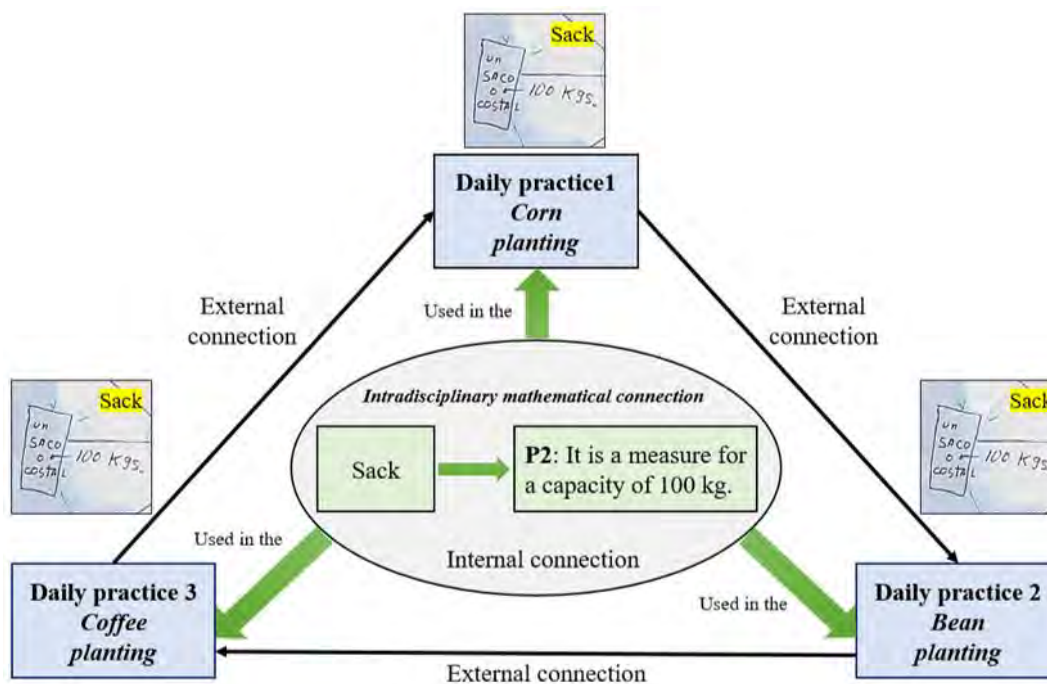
Sack

un SACO o costal 100 kgs.

Daily practice1
*Corn planting*

External connection

External connection

Used in the

*Intradisciplinary mathematical connection*

Sack

**P2**: It is a measure for a capacity of 100 kg.

Internal connection

Sack

un SACO o costal 100 kgs.

Sack

un SACO o costal 100 kgs.

Used in the

Used in the

Daily practice 3
*Coffee planting*

Daily practice 2
*Bean planting*

External connection